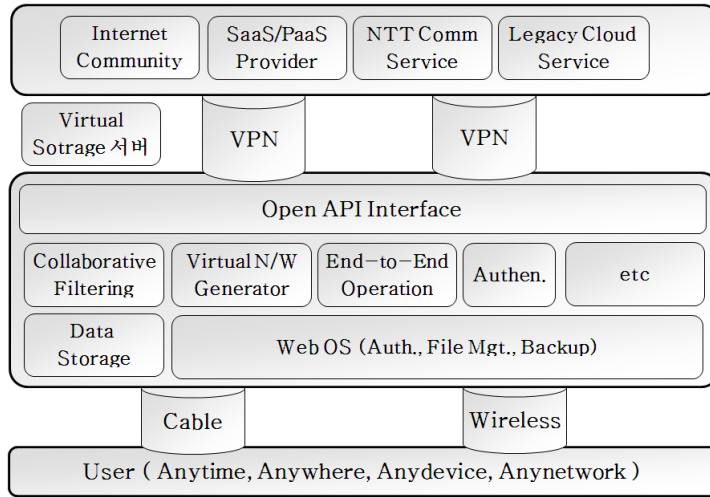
Internet Community

SaaS/PaaS Provider

NTT Comm Service

Legacy Cloud Service

Virtual Sotrage 서버

VPN

VPN

Open API Interface

Collaborative Filtering

Virtual N/W Generator

End-to-End Operation

Authen.

etc

Data Storage

Web OS (Auth., File Mgt., Backup)

Cable

Wireless

User ( Anytime, Anywhere, Anydevice, Anynetwork )